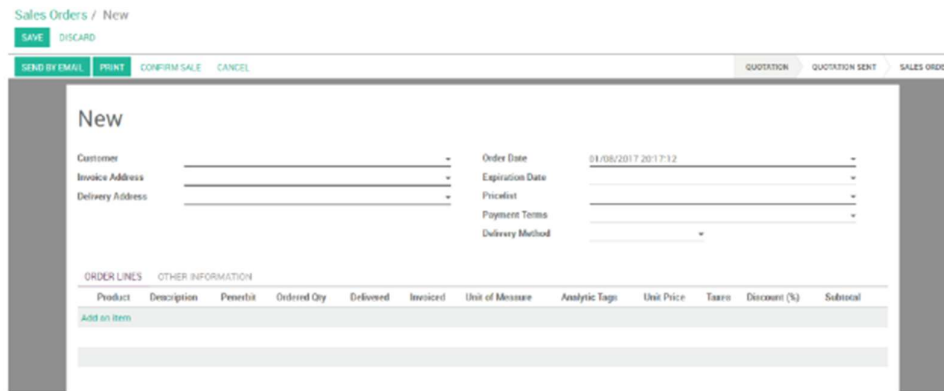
Sales Orders / New

SAVE DISCARD

SEND BY EMAIL PRINT CONFIRM SALE CANCEL

QUOTATION QUOTATION SENT SALES ORDE

New

Customer

Invoice Address

Delivery Address

Order Date 01/08/2017 20:17:12

Expiration Date

Pricelist

Payment Terms

Delivery Method

ORDER LINES OTHER INFORMATION

| Product | Description | Penerbit | Ordered Qty | Delivered | Invoiced | Unit of Measure | Analytic Tags | Unit Price | Taxes | Discount (%) | Subtotal |
|---|---|---|---|---|---|---|---|---|---|---|---|
| Add an item | | | | | | | | | | | |